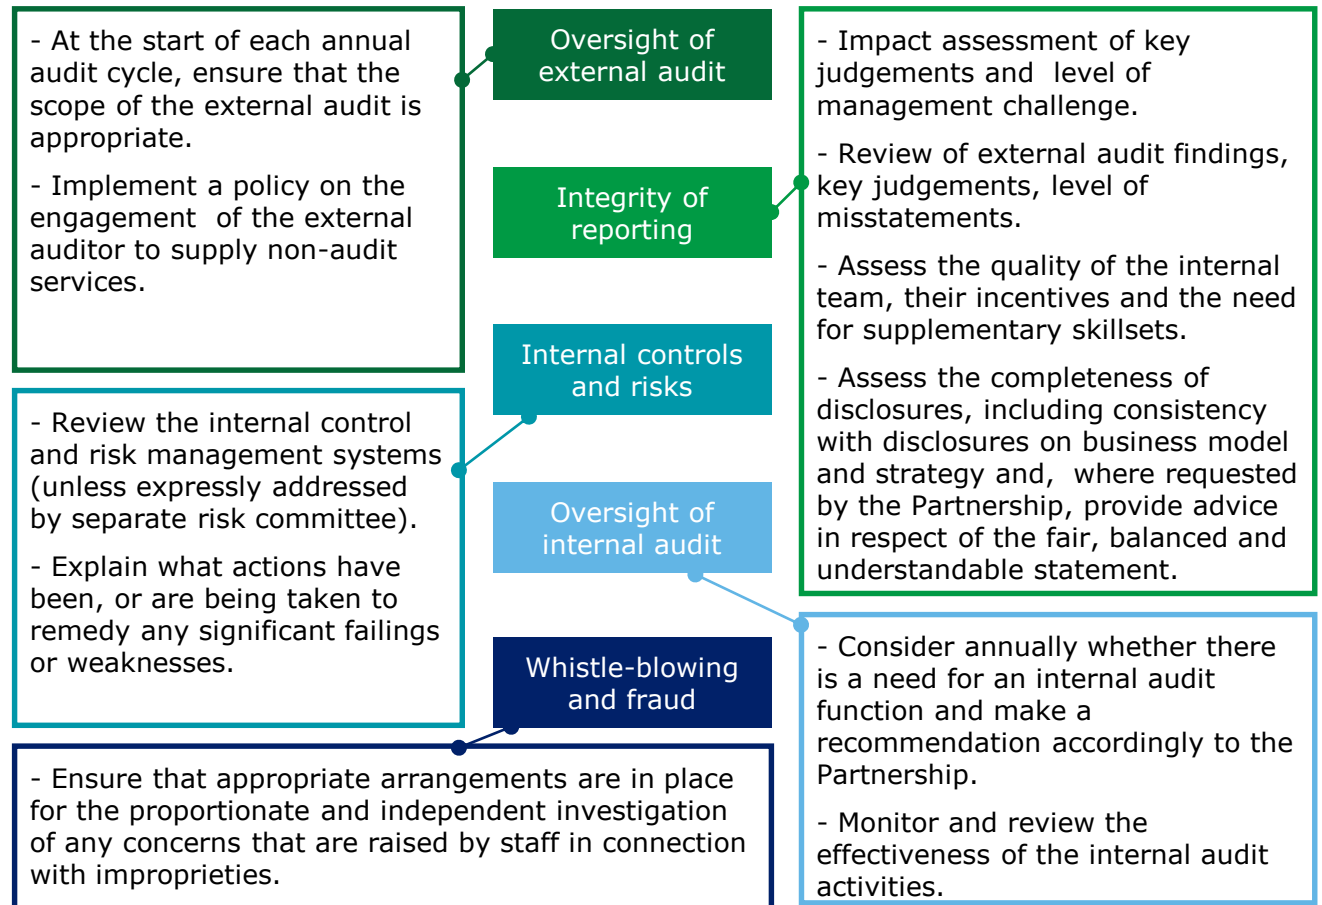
- At the start of each annual audit cycle, ensure that the scope of the external audit is appropriate.

- Implement a policy on the engagement of the external auditor to supply non-audit services.

Oversight of external audit

Integrity of reporting

Internal controls and risks

Oversight of internal audit

Whistle-blowing and fraud

- Impact assessment of key judgements and level of management challenge.

- Review of external audit findings, key judgements, level of misstatements.

- Assess the quality of the internal team, their incentives and the need for supplementary skillsets.

- Assess the completeness of disclosures, including consistency with disclosures on business model and strategy and, where requested by the Partnership, provide advice in respect of the fair, balanced and understandable statement.

- Review the internal control and risk management systems (unless expressly addressed by separate risk committee).

- Explain what actions have been, or are being taken to remedy any significant failings or weaknesses.

- Consider annually whether there is a need for an internal audit function and make a recommendation accordingly to the Partnership.

- Monitor and review the effectiveness of the internal audit activities.

- Ensure that appropriate arrangements are in place for the proportionate and independent investigation of any concerns that are raised by staff in connection with improprieties.